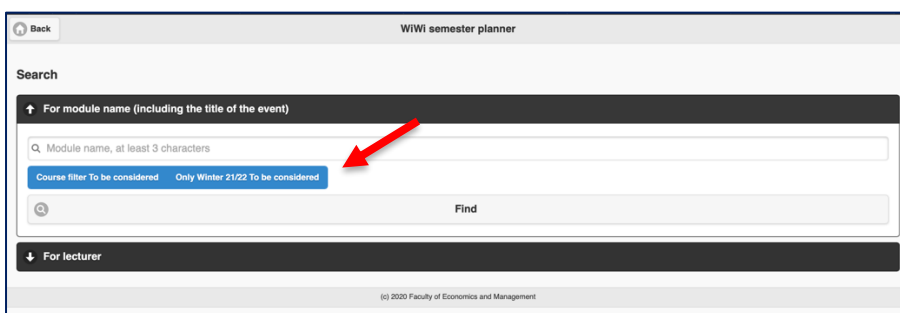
Back

WiWi semester planner

Search

For module name (including the title of the event)

Module name, at least 3 characters

Course filter To be considered

Only Winter 21/22 To be considered

Find

For lecturer

(c) 2020 Faculty of Economics and Management